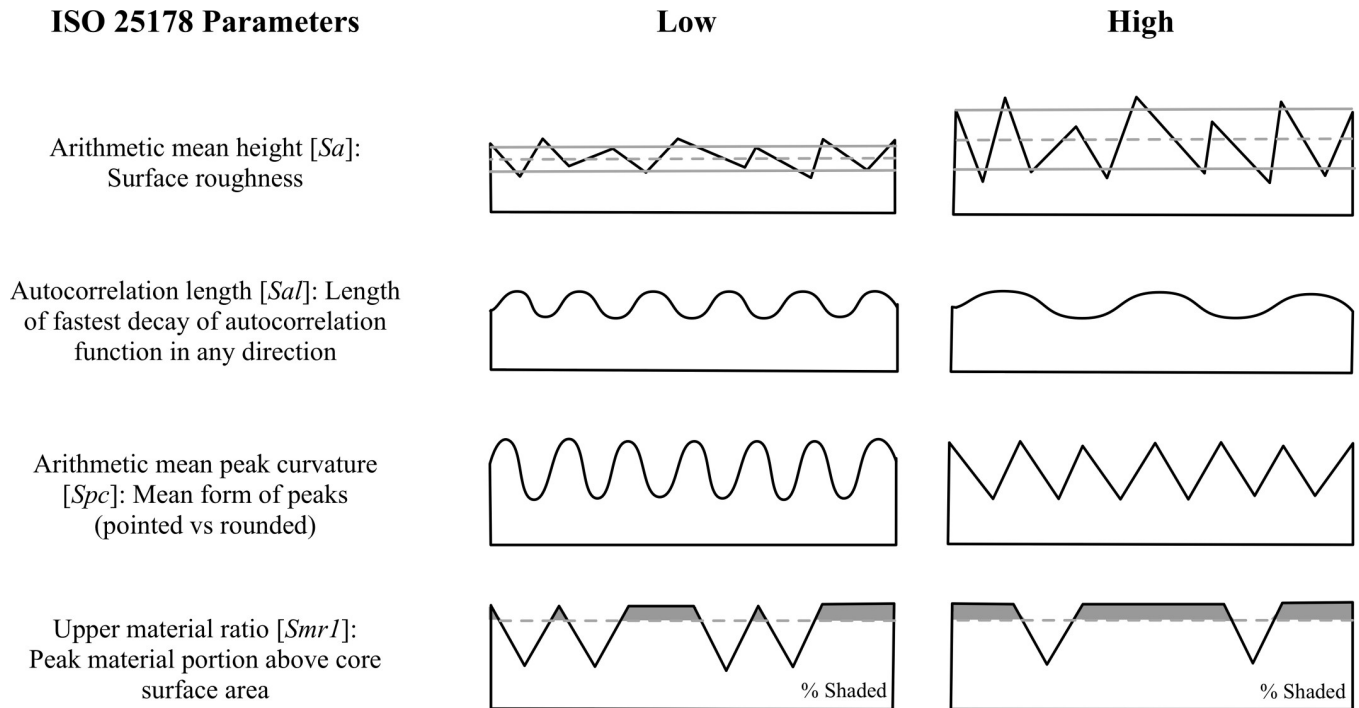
ISO 25178 Parameters

Low

High

Arithmetic mean height [Sa]: Surface roughness

Autocorrelation length [Sal]: Length of fastest decay of autocorrelation function in any direction

Arithmetic mean peak curvature [Spc]: Mean form of peaks (pointed vs rounded)

Upper material ratio [Smr1]: Peak material portion above core surface area

% Shaded

% Shaded